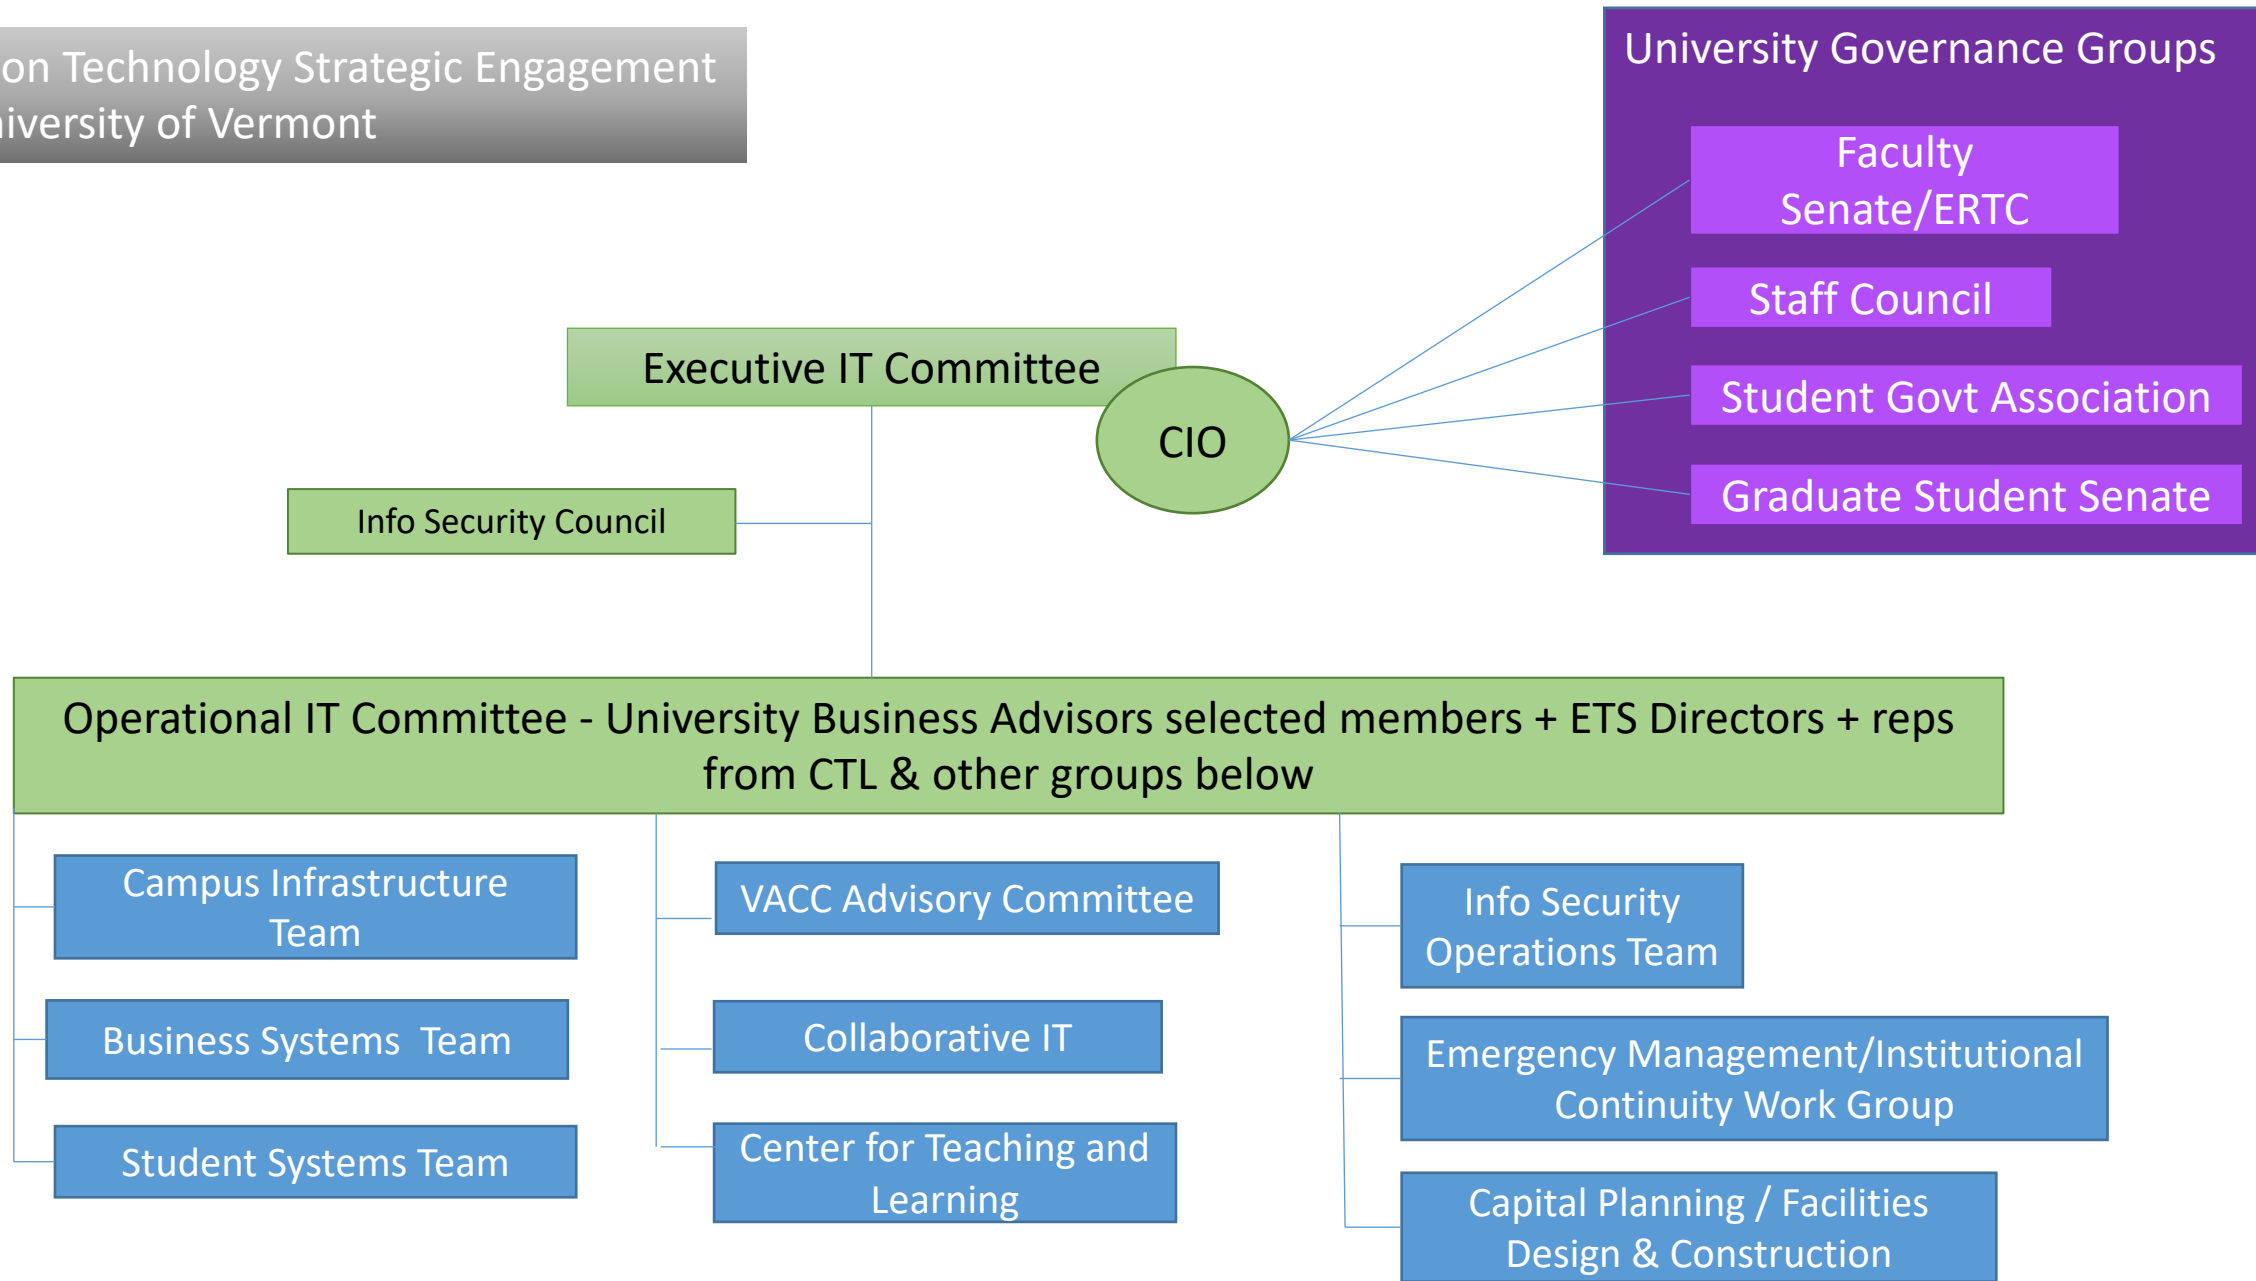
on Technology Strategic Engagement
iversity of Vermont

University Governance Groups

Faculty Senate/ERTC

Staff Council

Student Govt Association

Graduate Student Senate

Executive IT Committee

CIO

Info Security Council

Operational IT Committee - University Business Advisors selected members + ETS Directors + reps from CTL & other groups below

Campus Infrastructure Team

Business Systems Team

Student Systems Team

VACC Advisory Committee

Collaborative IT

Center for Teaching and Learning

Info Security Operations Team

Emergency Management/Institutional Continuity Work Group

Capital Planning / Facilities Design & Construction